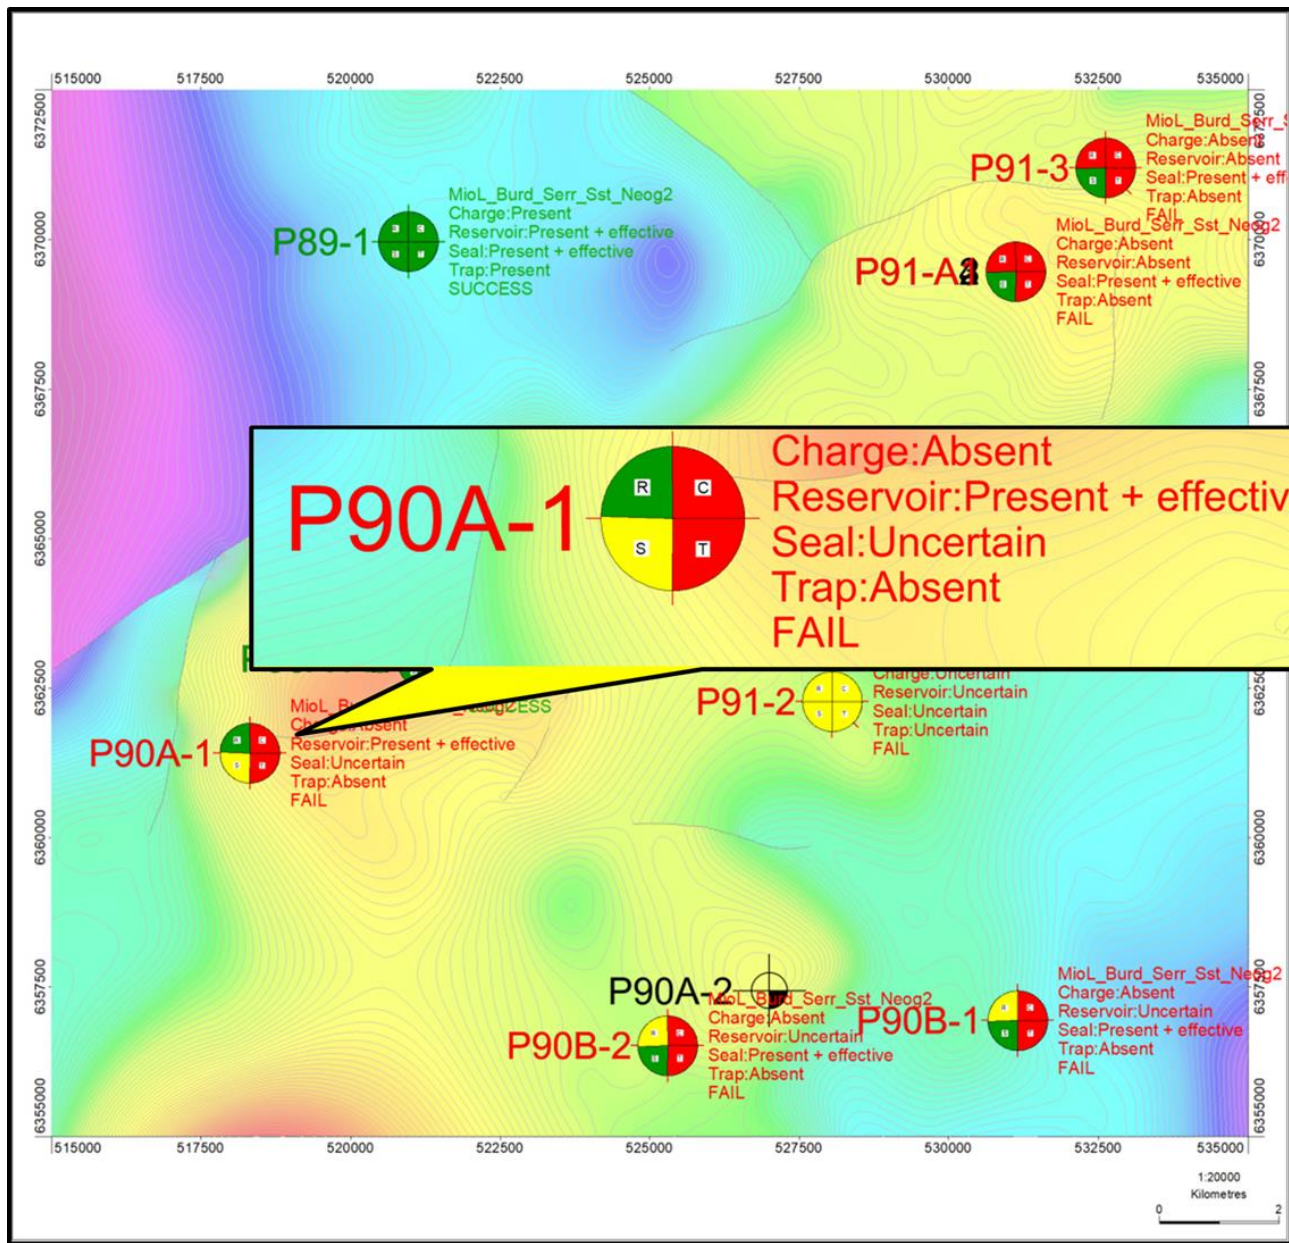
515000 517500 520000 522500 525000 527500 530000 532500 535000

6372500 6370000 6367500 6365000 6362500 6360000 6357500 6355000

6372500 6370000 6367500 6365000 6362500 6360000 6357500 6355000

P89-1
MioL_Burd_Serr_Sst_Neog2
Charge:Present
Reservoir:Present + effective
Seal:Present + effective
Trap:Present
SUCCESS

P91-3
MioL_Burd_Serr_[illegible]
Charge:Absent
Reservoir:Absent
Seal:Present + eff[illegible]
Trap:Absent
FAIL

P91-A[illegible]
MioL_Burd_Serr_Sst_Neog2
Charge:Absent
Reservoir:Absent
Seal:Present + effective
Trap:Absent
FAIL

P90A-1
R C S T
Charge:Absent
Reservoir:Present + effectiv
Seal:Uncertain
Trap:Absent
FAIL

P91-2
Charge:Uncertain
Reservoir:Uncertain
Seal:Uncertain
Trap:Uncertain
FAIL

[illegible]ESS

P90A-1
MioL_B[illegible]
Charge:Absent
Reservoir:Present + effective
Seal:Uncertain
Trap:Absent
FAIL

P90A-2
MioL_Burd_Serr_Sst_Neog2
Charge:Absent
Reservoir:Uncertain
Seal:Present + effective
Trap:Absent
FAIL

P90B-2

P90B-1
MioL_Burd_Serr_Sst_Neog2
Charge:Absent
Reservoir:Uncertain
Seal:Present + effective
Trap:Absent
FAIL

515000 517500 520000 522500 525000 527500 530000 532500 535000

1:20000
Kilometres
0 2